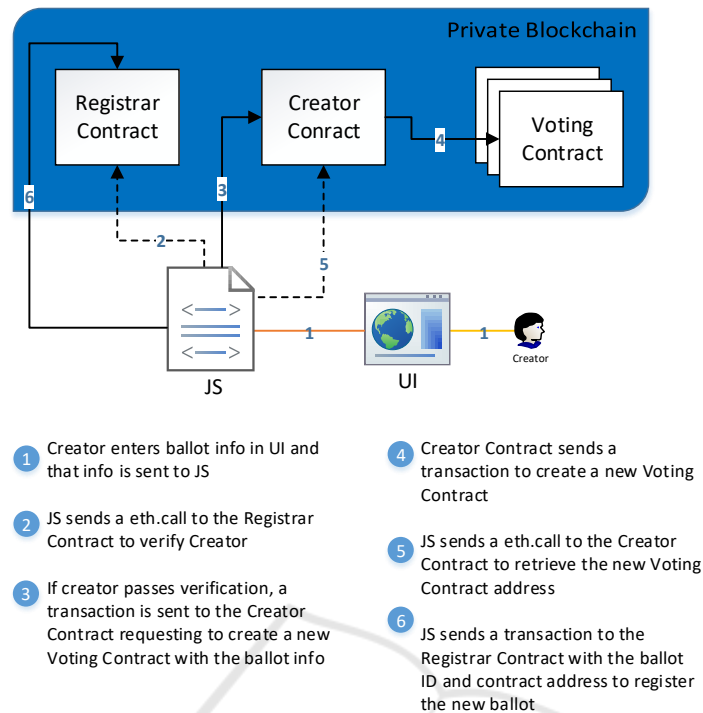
Private Blockchain

Registrar Contract

Creator Conract

Voting Contract

4

6

3

2

5

1

1

JS

UI

Creator

1 Creator enters ballot info in UI and that info is sent to JS

2 JS sends a eth.call to the Registrar Contract to verify Creator

3 If creator passes verification, a transaction is sent to the Creator Contract requesting to create a new Voting Contract with the ballot info

4 Creator Contract sends a transaction to create a new Voting Contract

5 JS sends a eth.call to the Creator Contract to retrieve the new Voting Contract address

6 JS sends a transaction to the Registrar Contract with the ballot ID and contract address to register the new ballot